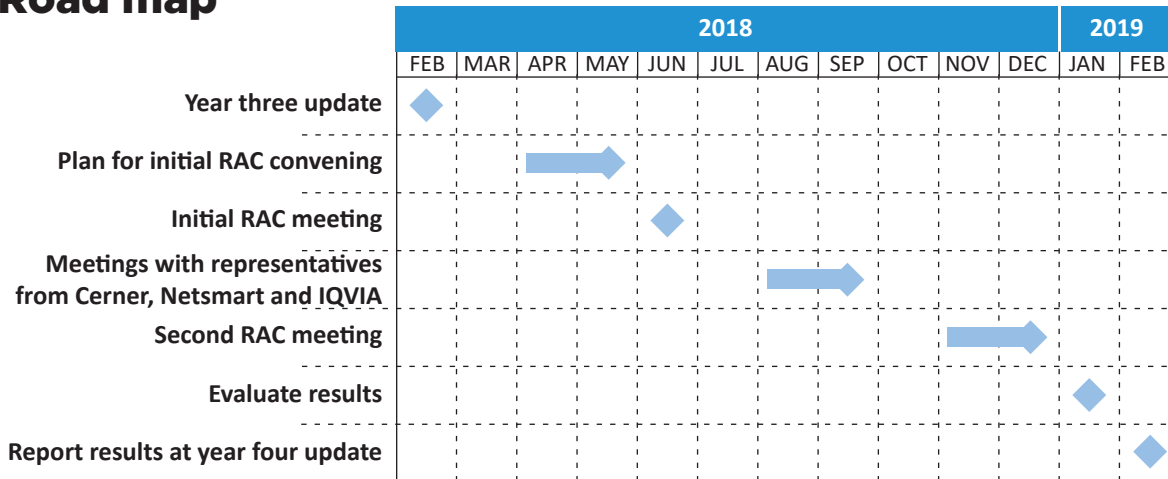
Road map

| | 2018 | | | | | | | | | | | 2019 | |
|---|---|---|---|---|---|---|---|---|---|---|---|---|---|
| | FEB | MAR | APR | MAY | JUN | JUL | AUG | SEP | OCT | NOV | DEC | JAN | FEB |
| Year three update | | | | | | | | | | | | | |
| Plan for initial RAC convening | | | | | | | | | | | | | |
| Initial RAC meeting | | | | | | | | | | | | | |
| Meetings with representatives from Cerner, Netsmart and IQVIA | | | | | | | | | | | | | |
| Second RAC meeting | | | | | | | | | | | | | |
| Evaluate results | | | | | | | | | | | | | |
| Report results at year four update | | | | | | | | | | | | | |